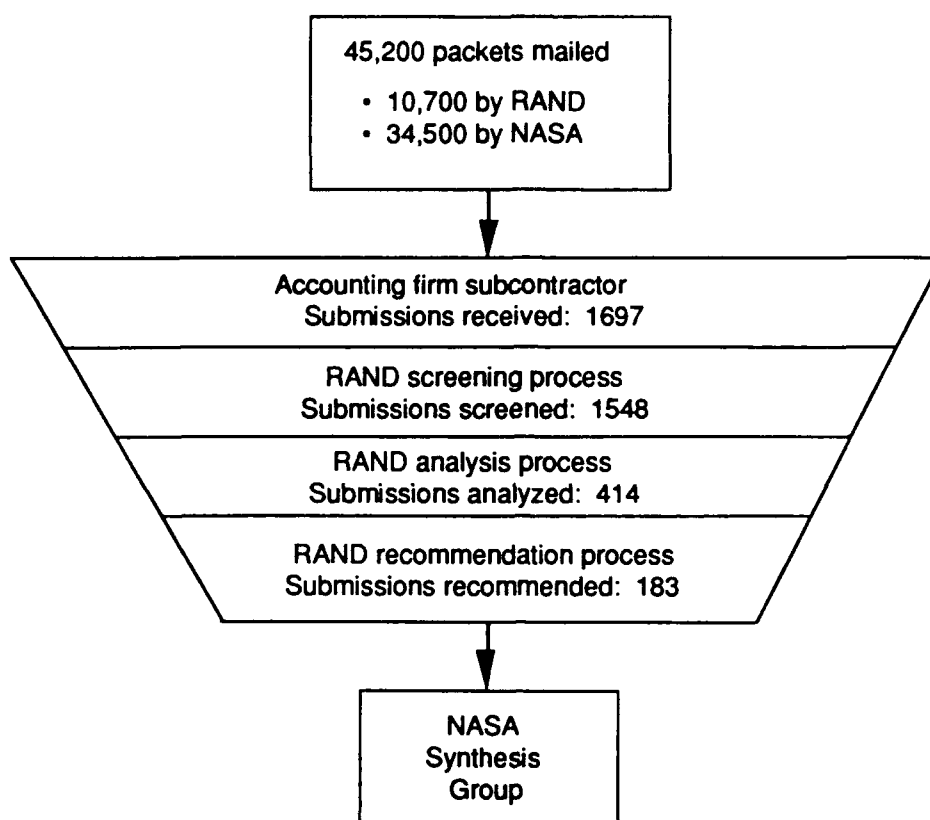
45,200 packets mailed

• 10,700 by RAND
• 34,500 by NASA

Accounting firm subcontractor
Submissions received: 1697

RAND screening process
Submissions screened: 1548

RAND analysis process
Submissions analyzed: 414

RAND recommendation process
Submissions recommended: 183

NASA
Synthesis
Group